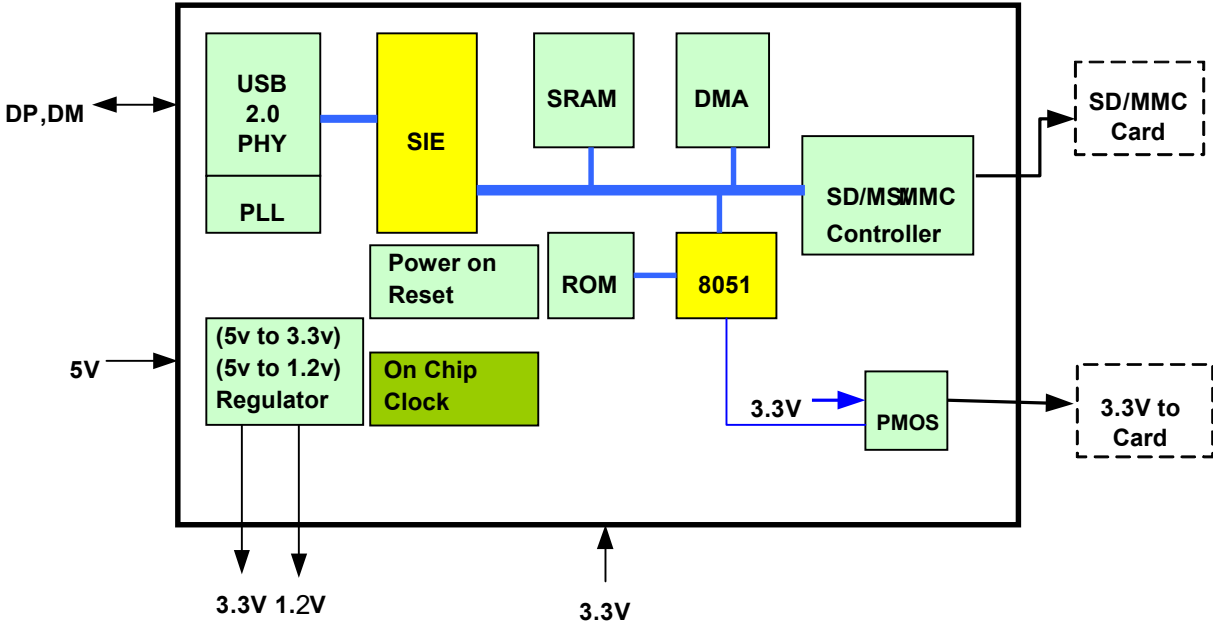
DP,DM

USB 2.0 PHY

PLL

SIE

SRAM

DMA

SD/MMC Card

SD/MS/MMC Controller

Power on Reset

ROM

8051

5V

(5v to 3.3v) (5v to 1.2v) Regulator

On Chip Clock

3.3V

PMOS

3.3V to Card

3.3V 1.2V

3.3V